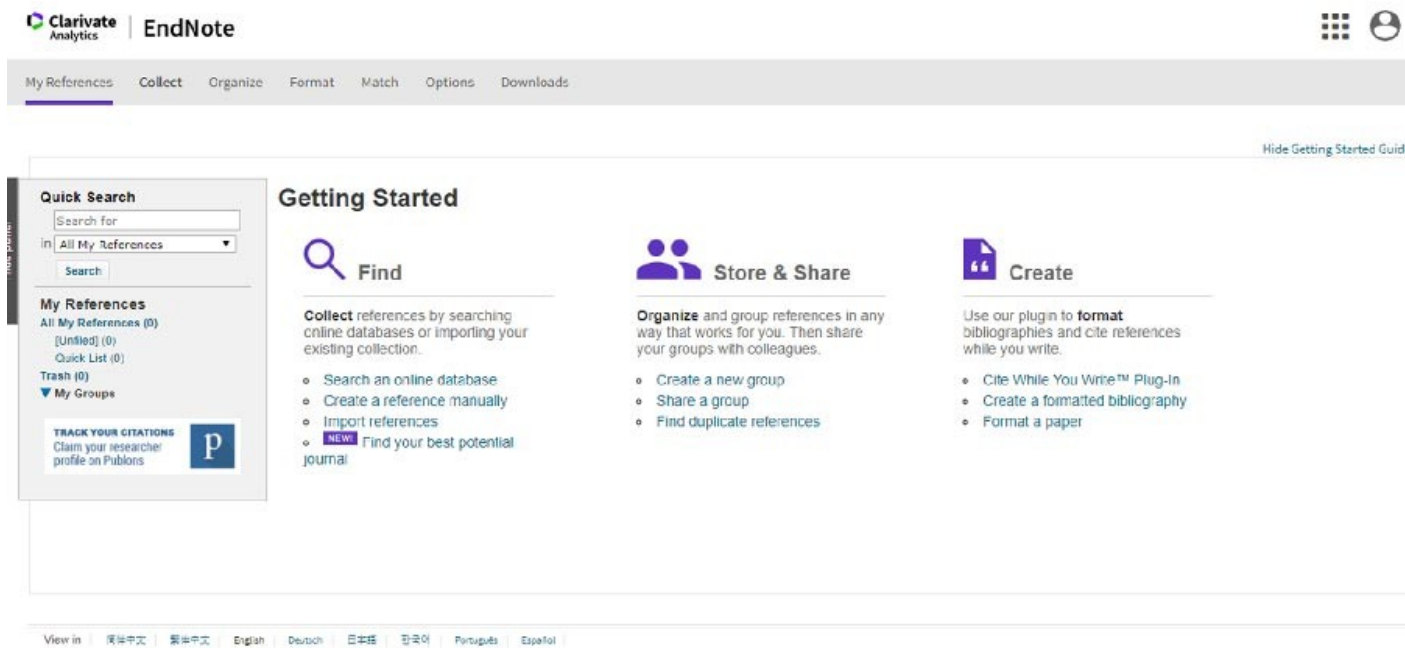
Clarivate Analytics | EndNote

My References Collect Organize Format Match Options Downloads

Hide Getting Started Guid

Quick Search
Search for
in All My References
Search

My References
All My References (0)
[Unfiled] (0)
Quick List (0)
Trash (0)
▼ My Groups

TRACK YOUR CITATIONS
Claim your researcher profile on Publons
p

Getting Started

Find

**Collect** references by searching online databases or importing your existing collection.

- Search an online database
- Create a reference manually
- Import references
- NEW! Find your best potential journal

Store & Share

**Organize** and group references in any way that works for you. Then share your groups with colleagues.

- Create a new group
- Share a group
- Find duplicate references

Create

Use our plugin to **format** bibliographies and cite references while you write.

- Cite While You Write™ Plug-In
- Create a formatted bibliography
- Format a paper

View in | 简体中文 | 繁體中文 | English | Deutsch | 日本語 | 한국어 | Português | Español